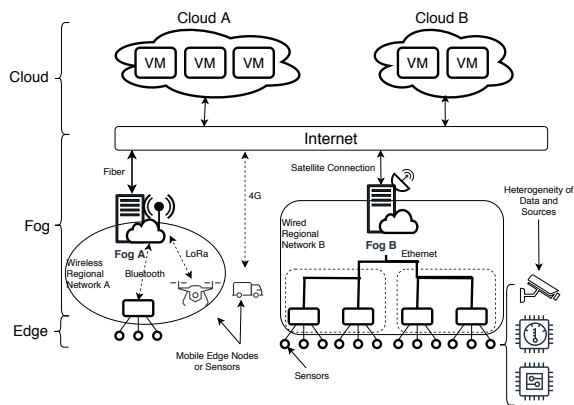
Cloud A

Cloud B

VM

VM

VM

VM

VM

Cloud

Internet

Fiber

4G

Satellite Connection

Heterogeneity of Data and Sources

Fog

Fog A

LoRa

Wireless Regional Network A

Bluetooth

Wired Regional Network B

Fog B

Ethernet

Edge

Mobile Edge Nodes or Sensors

Sensors